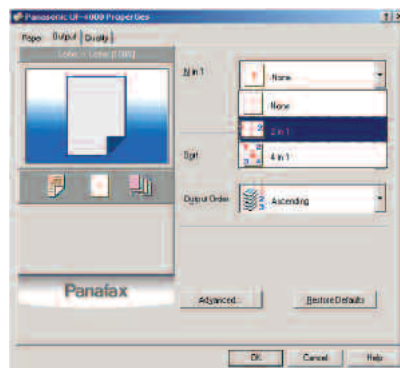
Panasonic UF-4000 Properties

?

Paper

Output

Quality

Letter - Letter [100%]

N in 1

None

None

2 in 1

4 in 1

Sort

Output Order

Ascending

Panafax

Advanced...

Restore Defaults

OK

Cancel

Help